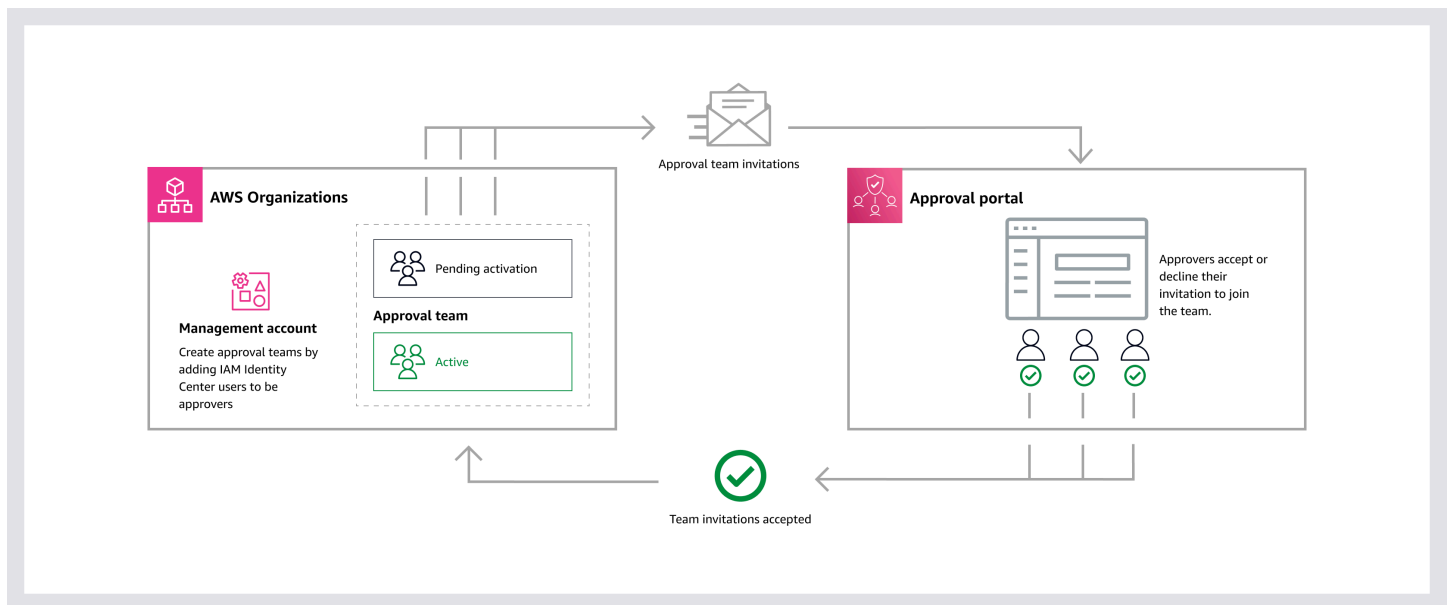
Approval team invitations

AWS Organizations

Management account

Create approval teams by adding IAM Identity Center users to be approvers

Pending activation

Approval team

Active

Approval portal

Approvers accept or decline their invitation to join the team.

Team invitations accepted